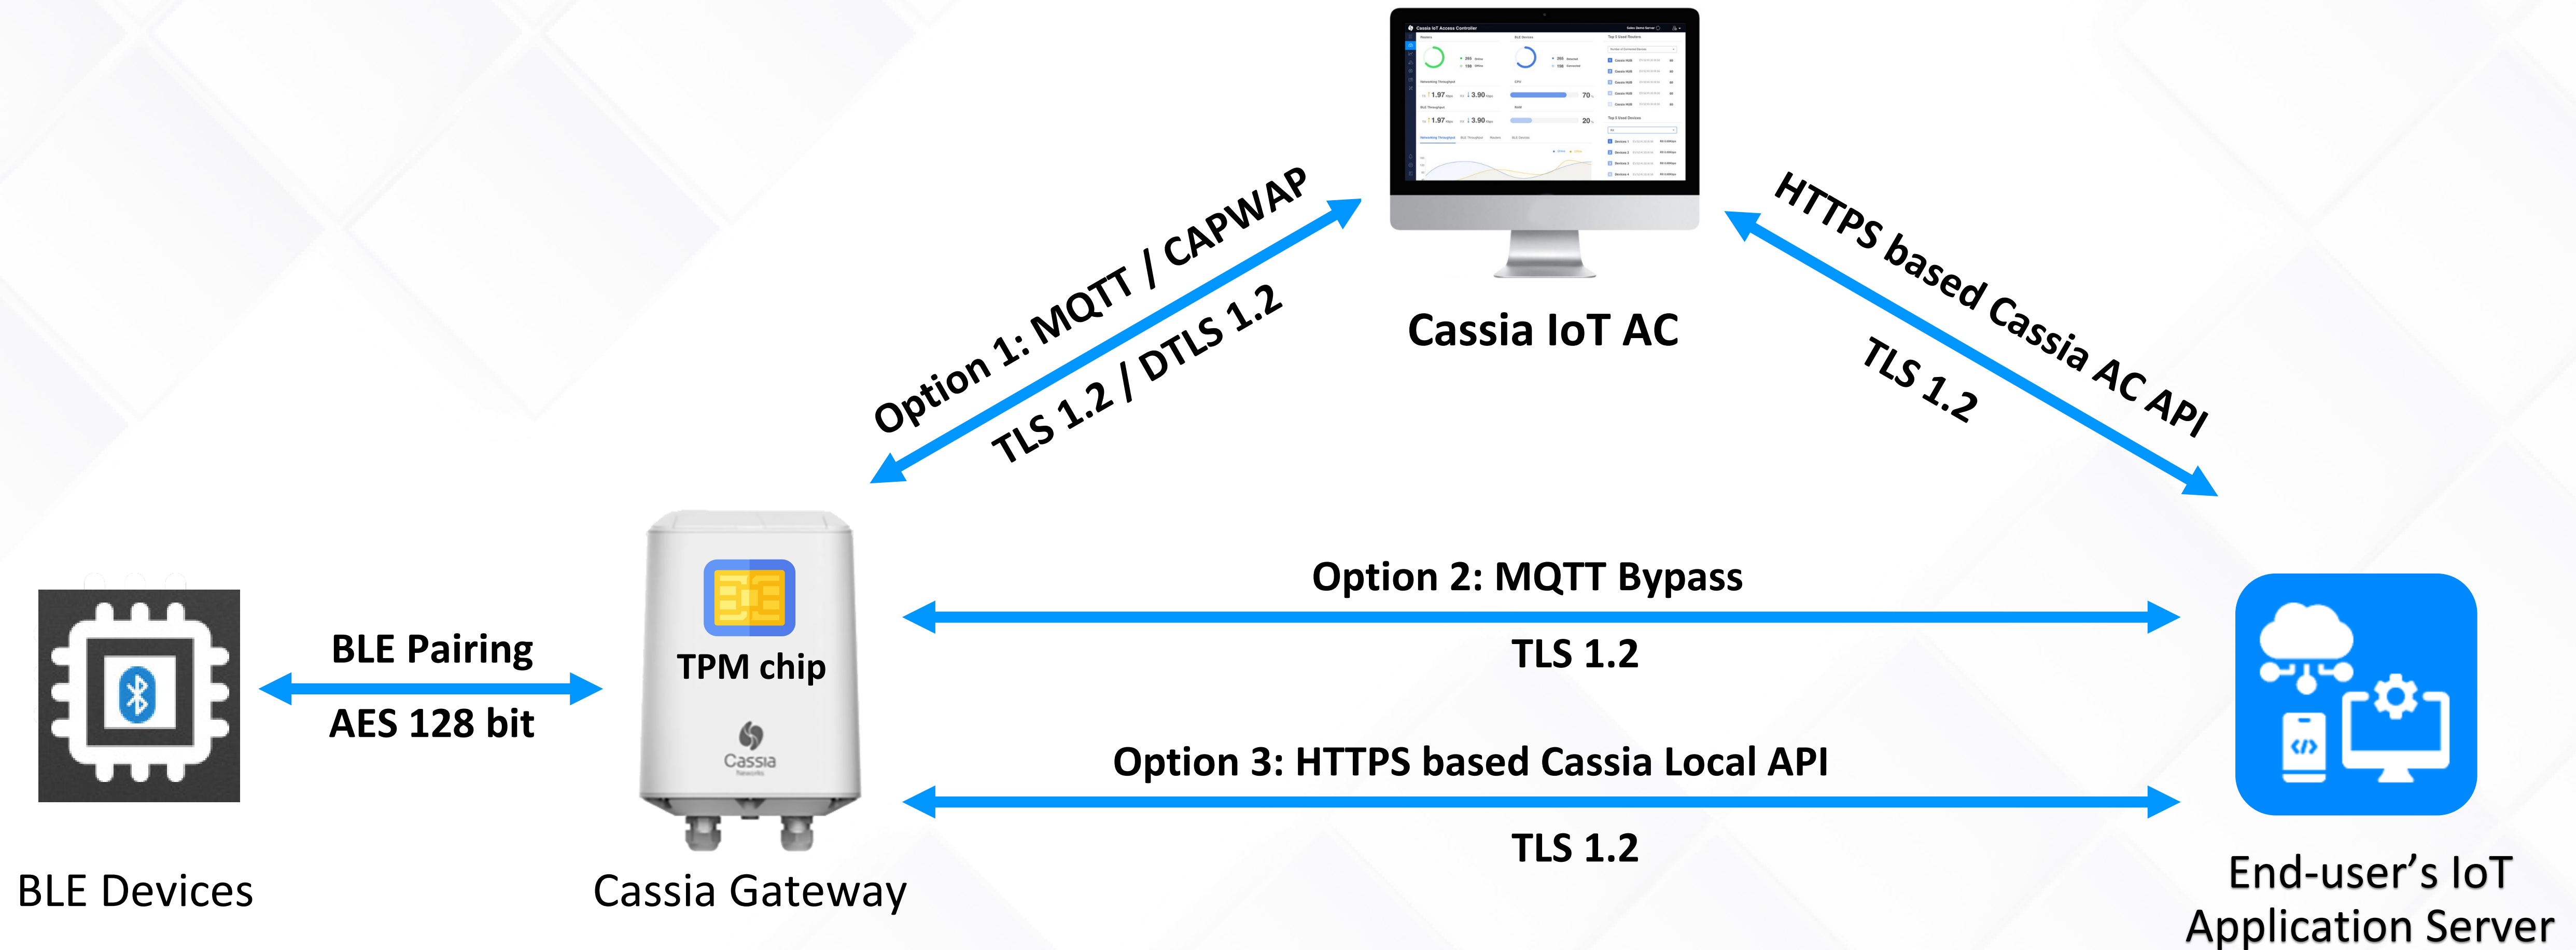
Cassia IoT AC

Option 1: MQTT / CAPWAP

TLS 1.2 / DTLS 1.2

HTTPS based Cassia AC API

TLS 1.2

BLE Pairing

AES 128 bit

TPM chip

Cassia

Option 2: MQTT Bypass

TLS 1.2

Option 3: HTTPS based Cassia Local API

TLS 1.2

BLE Devices

Cassia Gateway

End-user's IoT Application Server